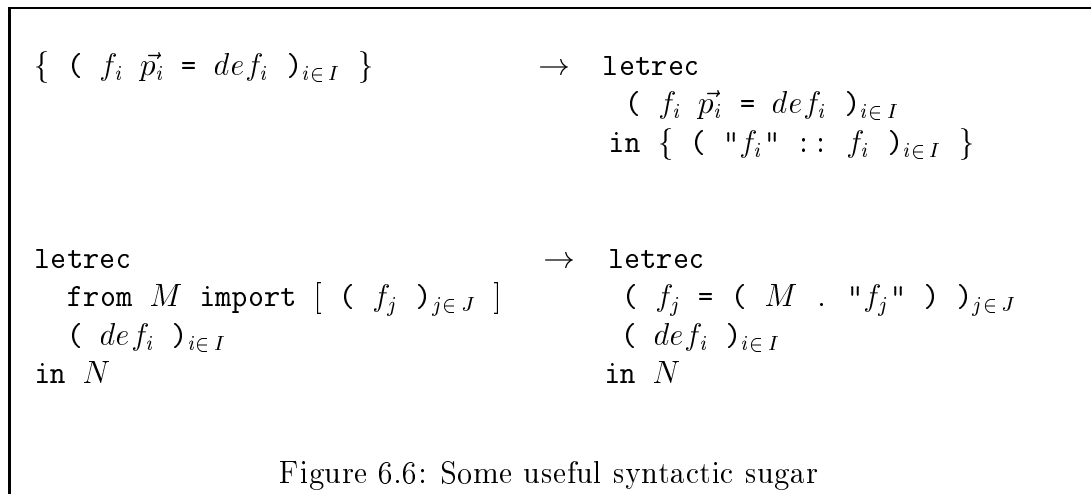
$\{$ ( $f_i$ $\vec{p_i}$ = $def_i$ )$_{i \in I}$ $\}$ $\rightarrow$ letrec
( $f_i$ $\vec{p_i}$ = $def_i$ )$_{i \in I}$
in $\{$ ( "$f_i$" :: $f_i$ )$_{i \in I}$ $\}$

letrec
from $M$ import [ ( $f_j$ )$_{j \in J}$ ]
( $def_i$ )$_{i \in I}$
in $N$

$\rightarrow$ letrec
( $f_j$ = ( $M$ . "$f_j$" ) )$_{j \in J}$
( $def_i$ )$_{i \in I}$
in $N$

Figure 6.6: Some useful syntactic sugar